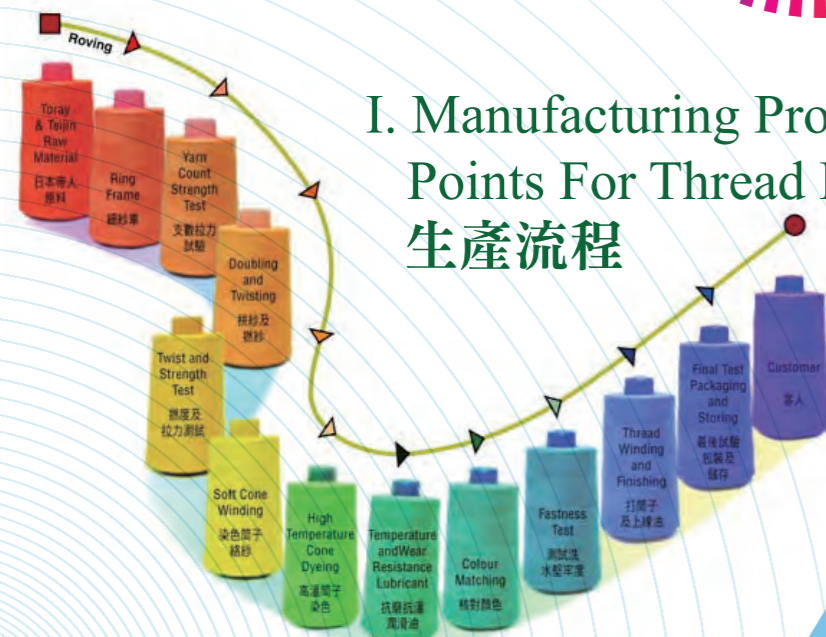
Roving

I. Manufacturing Pro

Points For Thread

生產流程

Toray & Teijin Raw Material
日本帝人原料

Ring Frame
細紗車

Yarn Count Strength Test
支數拉力試驗

Doubling and Twisting
併紗及撚紗

Twist and Strength Test
撚度及拉力測試

Soft Cone Winding
染色筒子絡紗

High Temperature Cone Dyeing
高溫筒子染色

Temperature andWear Resistance Lubricant
抗磨抗溫潤滑油

Colour Matching
核對顏色

Fastness Test
測試洗水堅牢度

Thread Winding and Finishing
打筒子及上蠟油

Final Test Packaging and Storing
最後試驗包裝及儲存

Customer
客人